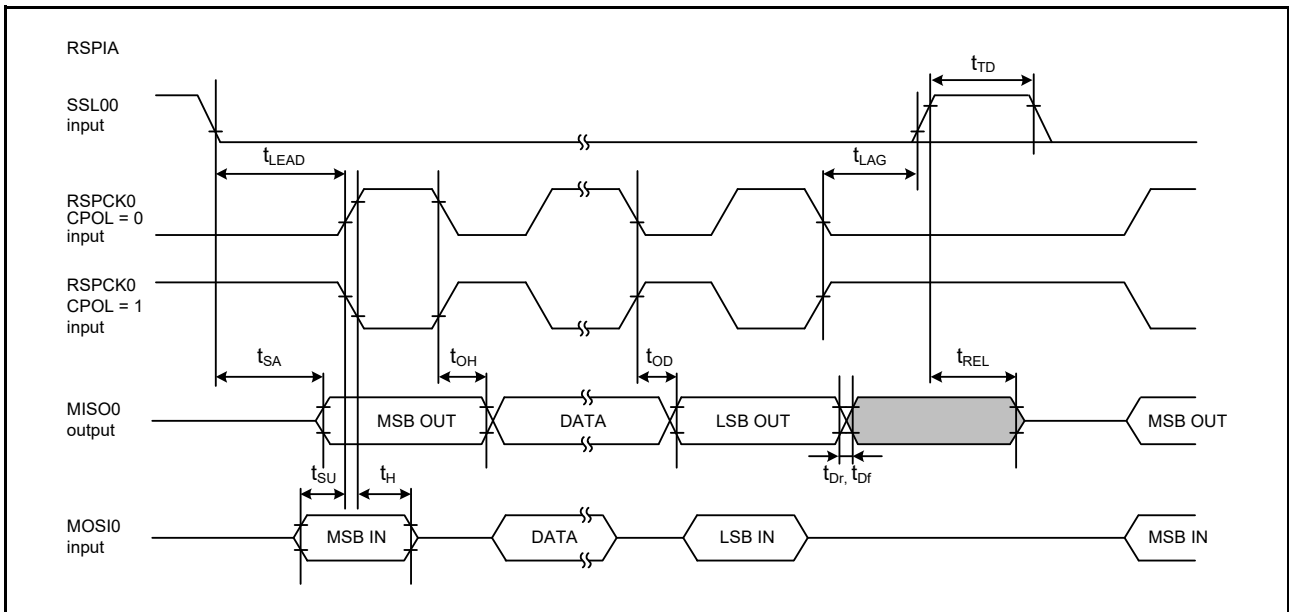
RSPIA

$t_{TD}$

SSL00 input

$t_{LEAD}$

$t_{LAG}$

RSPCK0 CPOL = 0 input

RSPCK0 CPOL = 1 input

$t_{SA}$

$t_{OH}$

$t_{OD}$

$t_{REL}$

MISO0 output

MSB OUT

DATA

LSB OUT

MSB OUT

$t_{SU}$

$t_{H}$

$t_{Dr,}$ $t_{Df}$

MOSI0 input

MSB IN

DATA

LSB IN

MSB IN